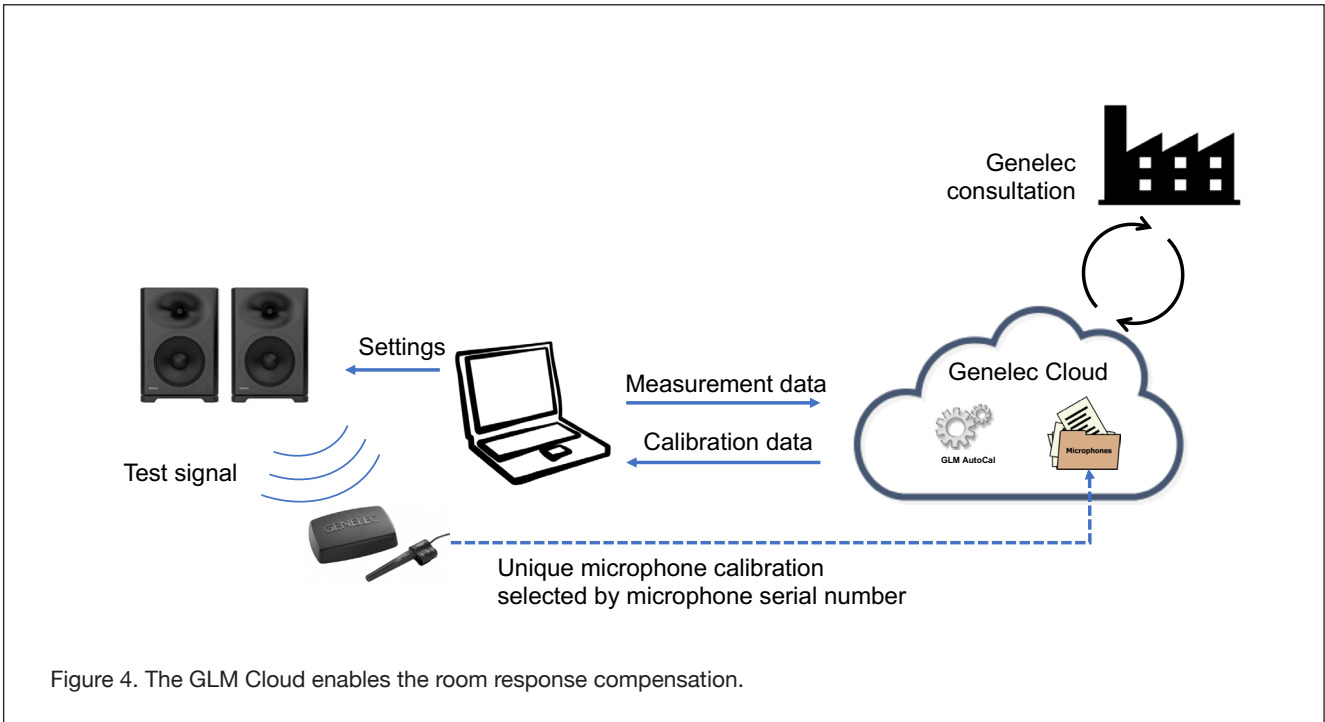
Genelec consultation

Settings

Measurement data

Calibration data

Genelec Cloud

GLM AutoCal

Microphones

Test signal

GENELEC

Unique microphone calibration selected by microphone serial number

Figure 4. The GLM Cloud enables the room response compensation.